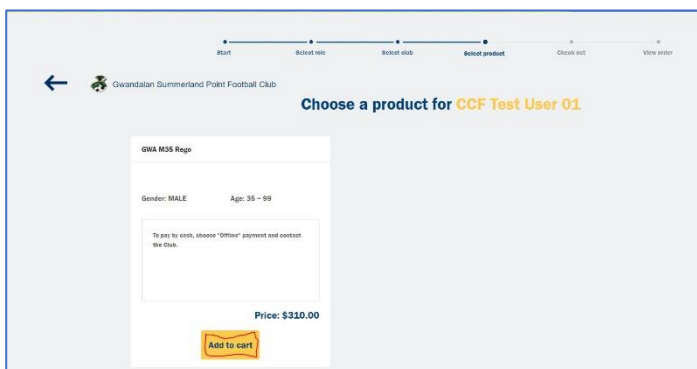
Start Select role Select club Select product Check out View order

Gwandalan Summerland Point Football Club

Choose a product for CCF Test User 01

GWA M35 Rego

Gender: MALE Age: 35 - 99

To pay by cash, choose "Offline" payment and contact the Club.

Price: $310.00

Add to cart